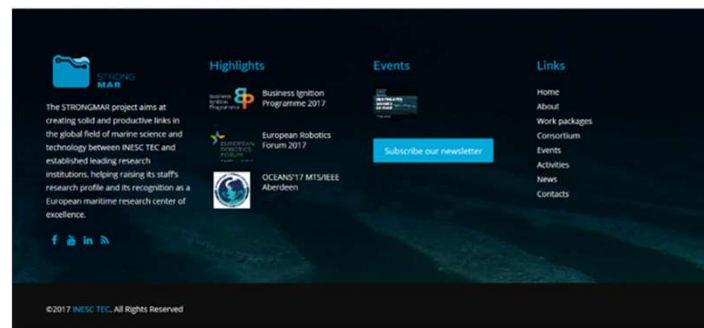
STRONG MAR

The STRONGMAR project aims at creating solid and productive links in the global field of marine science and technology between INESC TEC and established leading research institutions, helping raising its staff's research profile and its recognition as a European maritime research center of excellence.

Highlights

Business Ignition Programme 2017

European Robotics Forum 2017

OCEANS'17 MTS/IEEE Aberdeen

Events

Subscribe our newsletter

Links

Home
About
Work packages
Consortium
Events
Activities
News
Contacts

©2017 INESC TEC. All Rights Reserved